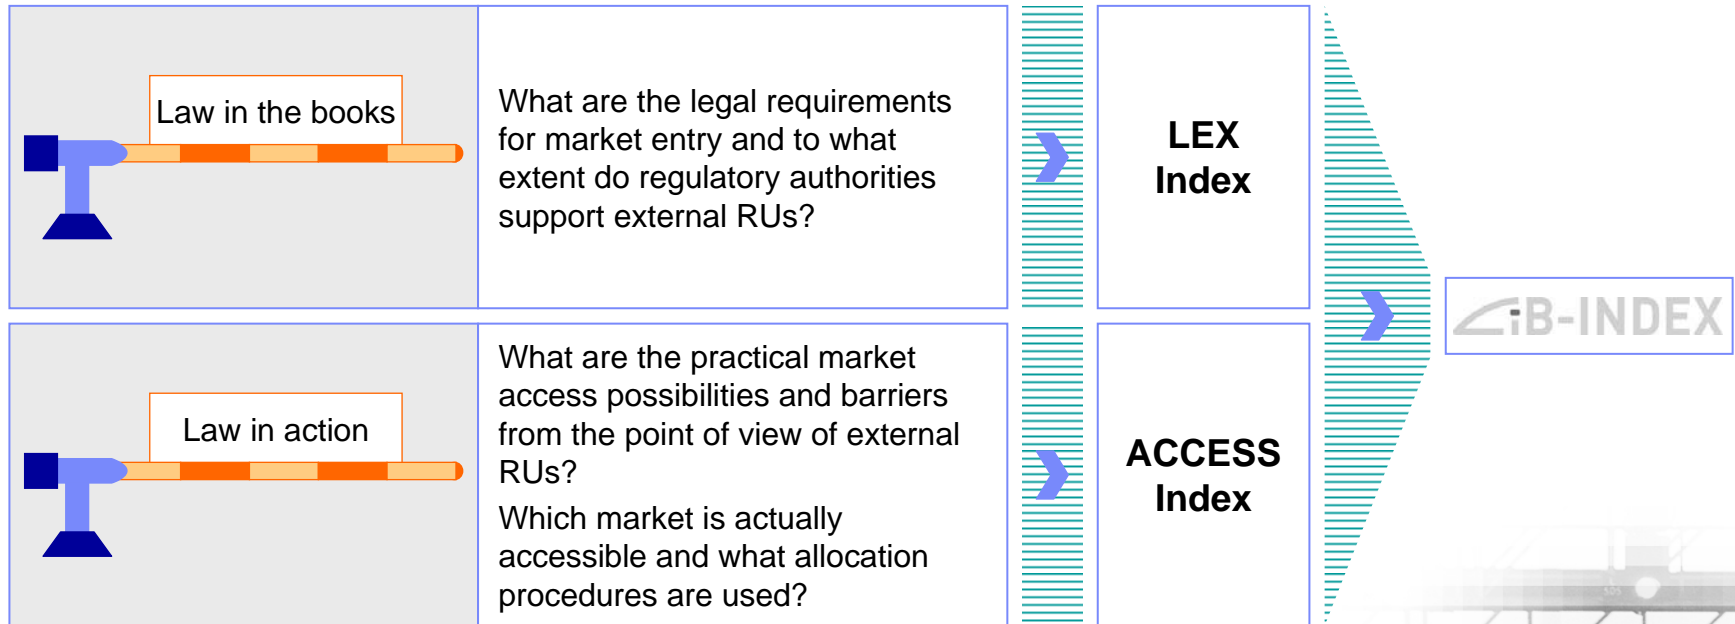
Law in the books

What are the legal requirements for market entry and to what extent do regulatory authorities support external RUs?

LEX Index

Law in action

What are the practical market access possibilities and barriers from the point of view of external RUs?

Which market is actually accessible and what allocation procedures are used?

ACCESS Index

iB-INDEX